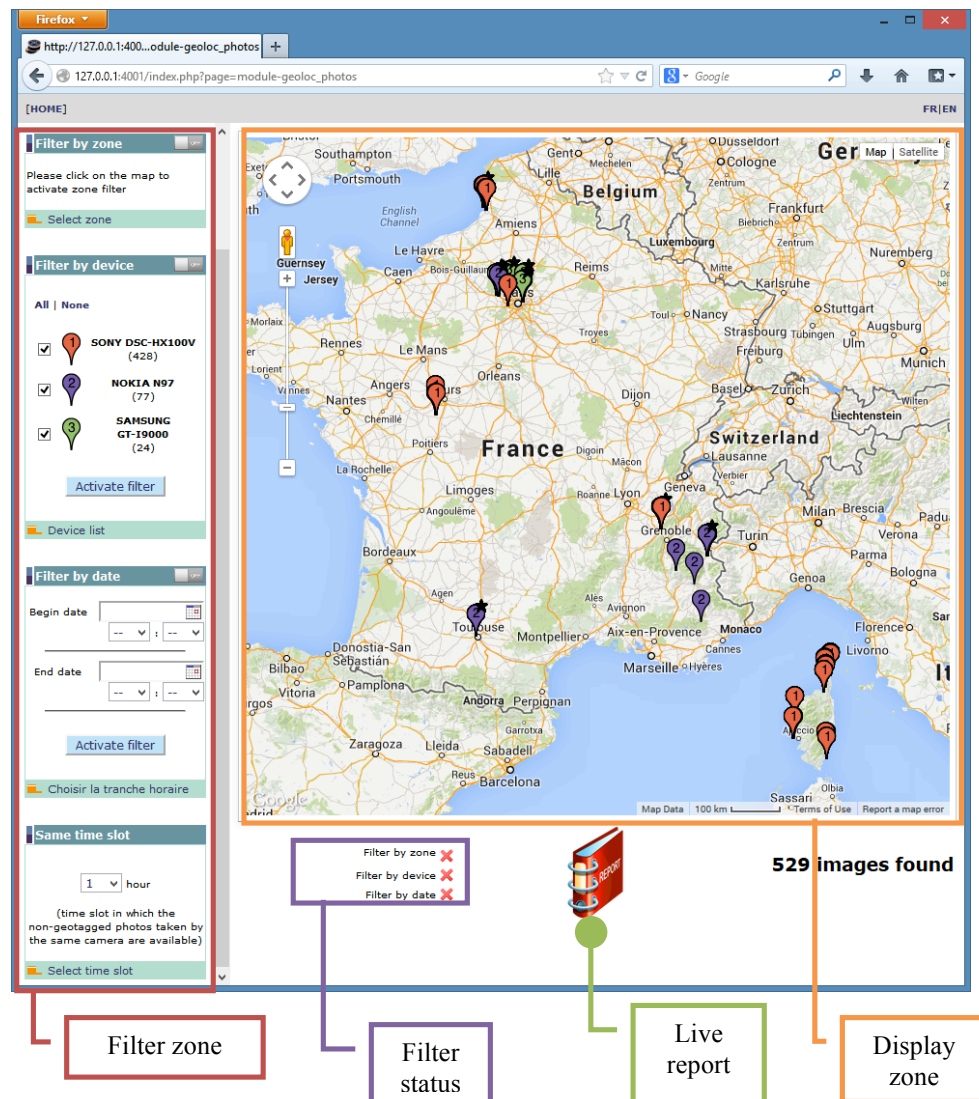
Firefox

http://127.0.0.1:400...odule-geoloc_photos

127.0.0.1:4001/index.php?page=module-geoloc_photos

Google

[HOME]

FR|EN

Filter by zone

Please click on the map to activate zone filter

Select zone

Filter by device

All | None

1 SONY DSC-HX100V (428)

2 NOKIA N97 (77)

3 SAMSUNG GT-I9000 (24)

Activate filter

Device list

Filter by date

Begin date

-- : --

End date

-- : --

Activate filter

Choisir la tranche horaire

Same time slot

1 hour

(time slot in which the non-geotagged photos taken by the same camera are available)

Select time slot

Map | Satellite

Southampton Portsmouth Gent Dusseldorf Cologne Ger Lille Belgium English Channel Amiens Guernsey Jersey Le Havre Caen Bois-Guillaume Luxembourg Frankfurt Reims Nuremberg Morlaix Karlsruhe Nancy Strasbourg Augsburg Rennes Le Mans Orleans Troyes Freiburg Ulm Munich Angers Tours Basel Zurich Nantes Cholet Dijon Liechtenstein Poitiers France Switzerland La Rochelle Lausanne Limoges Angouleme Geneva Lyon Grenoble Milan Brescia Bordeaux Turin Parma Genoa Toulouse Montpellier Avignon Aix-en-Provence Monaco Cannes Marseille Hyeres Donostia-San Sebastián Bilbao Vitoria Pamplona Andorra Perpignan Zaragoza Lleida Sabadell Barcelona Livorno Ajaccio Olbia Sassari It

Google Map Data 100 km Terms of Use Report a map error

Filter by zone
Filter by device
Filter by date

REPORT

529 images found

Filter zone

Filter status

Live report

Display zone